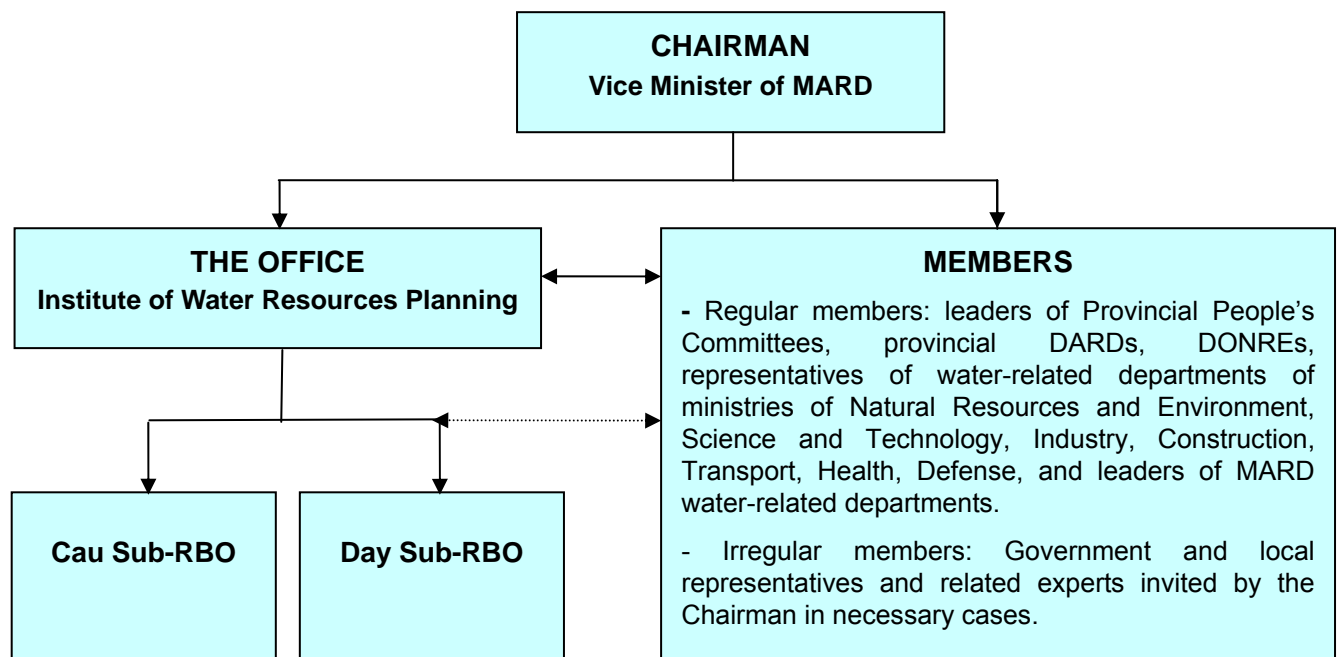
CHAIRMAN
Vice Minister of MARD

THE OFFICE
Institute of Water Resources Planning

MEMBERS

- Regular members: leaders of Provincial People's Committees, provincial DARDs, DONREs, representatives of water-related departments of ministries of Natural Resources and Environment, Science and Technology, Industry, Construction, Transport, Health, Defense, and leaders of MARD water-related departments.

- Irregular members: Government and local representatives and related experts invited by the Chairman in necessary cases.

Cau Sub-RBO

Day Sub-RBO